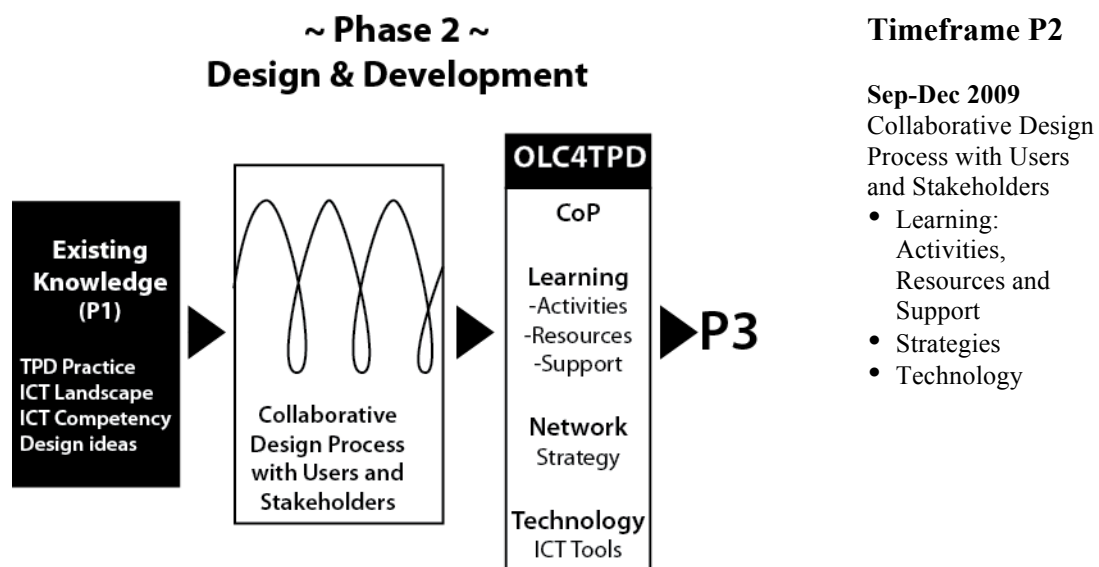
~ Phase 2 ~
Design & Development

Existing Knowledge (P1)

TPD Practice
ICT Landscape
ICT Competency
Design ideas

Collaborative Design Process with Users and Stakeholders

OLC4TPD

CoP

Learning
-Activities
-Resources
-Support

Network
Strategy

Technology
ICT Tools

P3

Timeframe P2

Sep-Dec 2009
Collaborative Design Process with Users and Stakeholders
• Learning: Activities, Resources and Support
• Strategies
• Technology